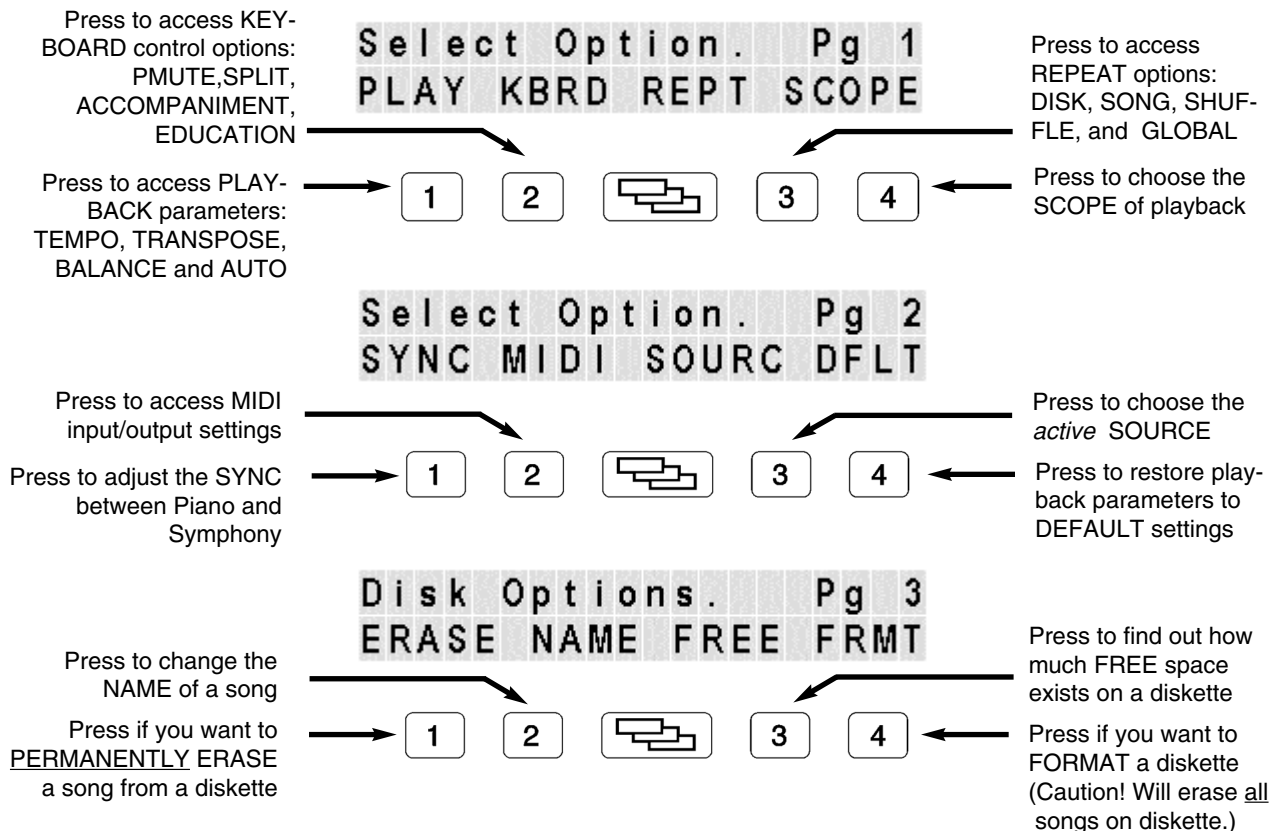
Press to access KEYBOARD control options: PMUTE,SPLIT, ACCOMPANIMENT, EDUCATION

Select Option. Pg 1
PLAY KBRD REPT SCOPE

Press to access REPEAT options: DISK, SONG, SHUFFLE, and GLOBAL

Press to access PLAYBACK parameters: TEMPO, TRANSPOSE, BALANCE and AUTO

1 2 3 4

Press to choose the SCOPE of playback

Select Option. Pg 2
SYNC MIDI SOURC DFLT

Press to access MIDI input/output settings

Press to choose the *active* SOURCE

Press to adjust the SYNC between Piano and Symphony

1 2 3 4

Press to restore playback parameters to DEFAULT settings

Disk Options. Pg 3
ERASE NAME FREE FRMT

Press to change the NAME of a song

Press to find out how much FREE space exists on a diskette

Press if you want to PERMANENTLY ERASE a song from a diskette

1 2 3 4

Press if you want to FORMAT a diskette (Caution! Will erase all songs on diskette.)